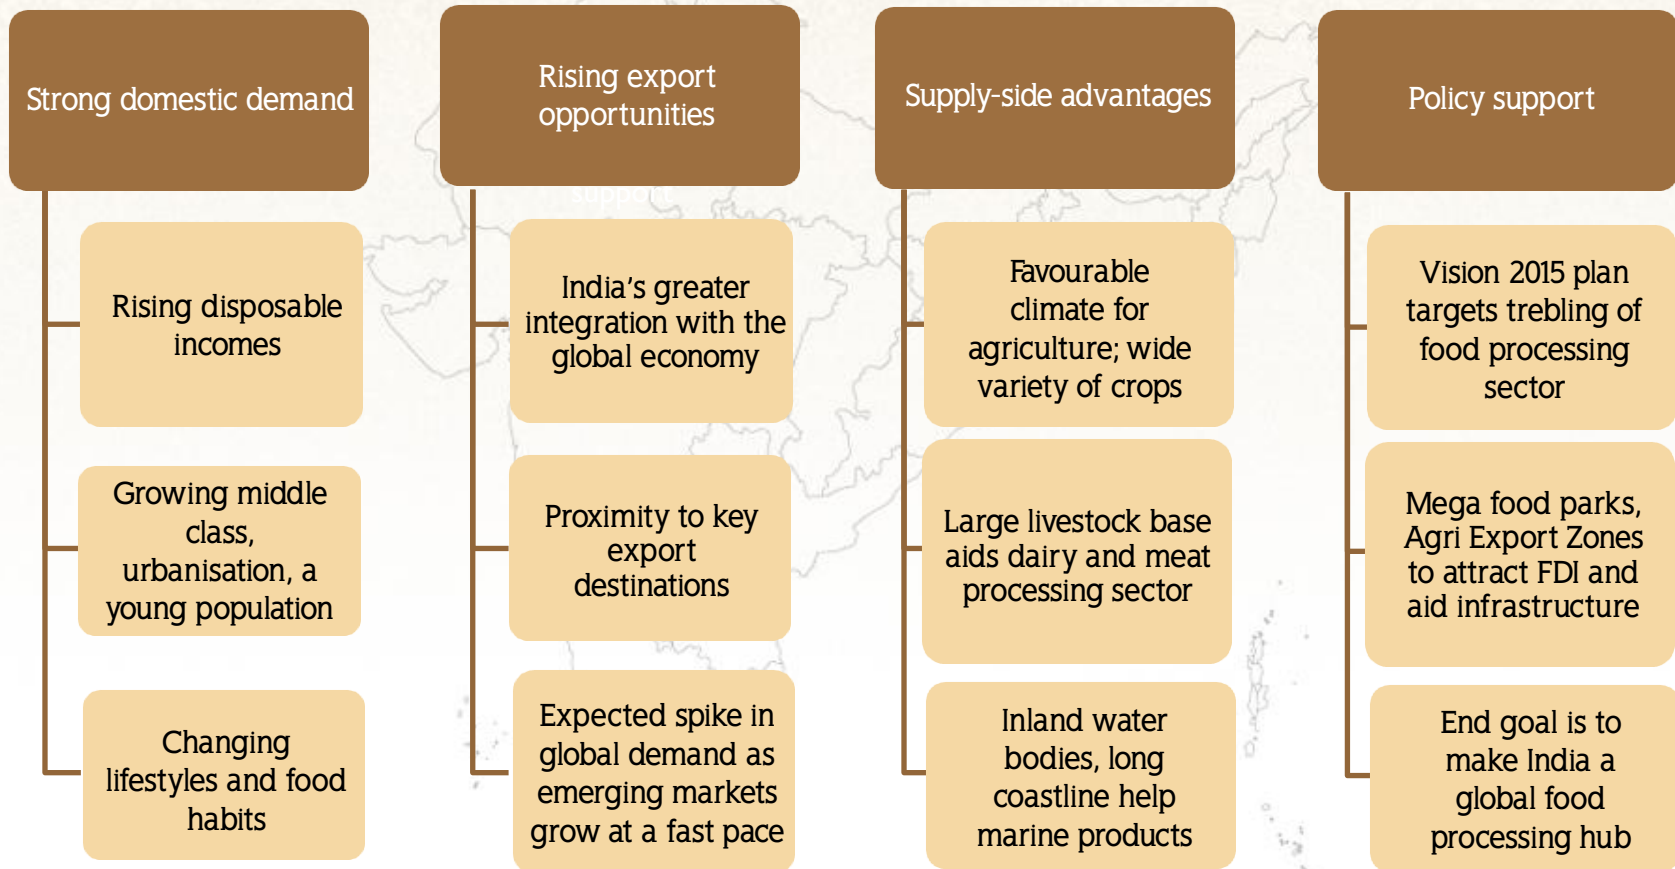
Strong domestic demand

Rising disposable incomes

Growing middle class, urbanisation, a young population

Changing lifestyles and food habits

Rising export opportunities

India's greater integration with the global economy

Proximity to key export destinations

Expected spike in global demand as emerging markets grow at a fast pace

Supply-side advantages

Favourable climate for agriculture; wide variety of crops

Large livestock base aids dairy and meat processing sector

Inland water bodies, long coastline help marine products

Policy support

Vision 2015 plan targets trebling of food processing sector

Mega food parks, Agri Export Zones to attract FDI and aid infrastructure

End goal is to make India a global food processing hub